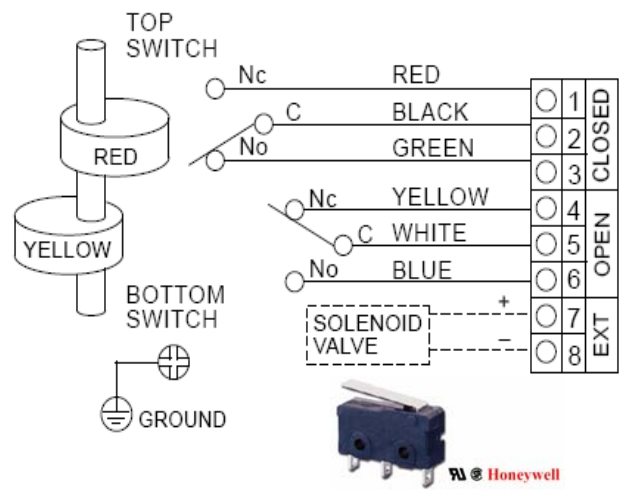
TOP SWITCH

RED

YELLOW

BOTTOM SWITCH

GROUND

Nc RED
C BLACK
No GREEN
Nc YELLOW
C WHITE
No BLUE

SOLENOID VALVE
+
–

| 1 | CLOSED |
|---|---|
| 2 | |
| 3 | |
| 4 | OPEN |
| 5 | |
| 6 | |
| 7 | EXT |
| 8 | |

Honeywell